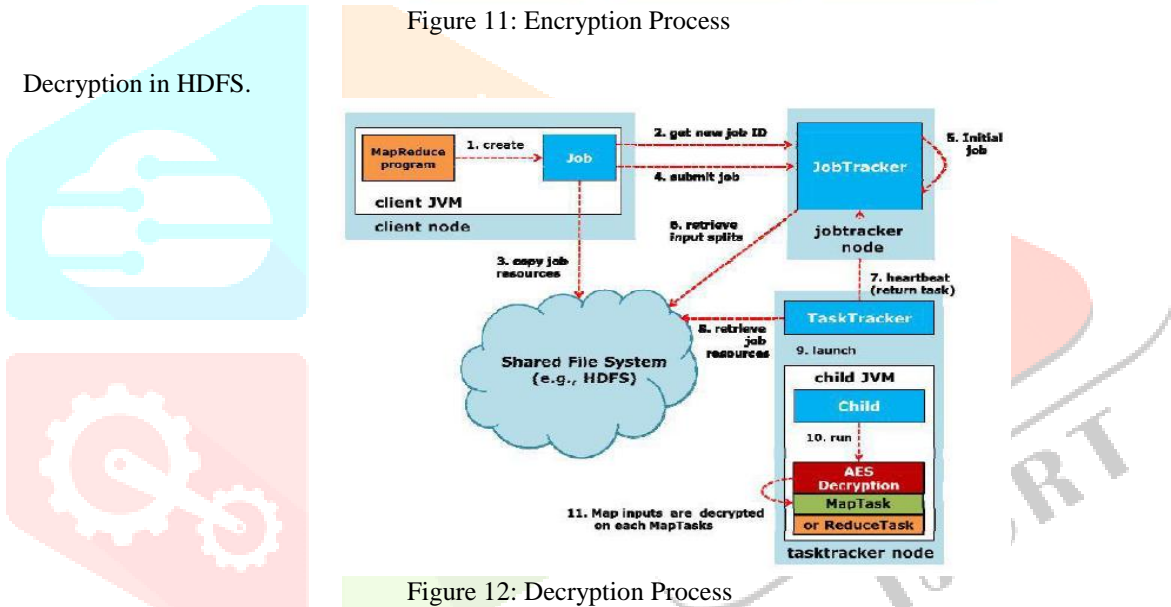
Figure 11: Encryption Process

Decryption in HDFS.

MapReduce program

1. create

Job

client JVM

client node

2. get new job ID

4. submit job

JobTracker

5. Initial job

jobtracker node

6. retrieve input splits

3. copy job resources

7. heartbeat (return task)

TaskTracker

8. retrieve job resources

9. launch

Shared File System (e.g., HDFS)

child JVM

Child

10. run

AES Decryption

MapTask

or ReduceTask

11. Map inputs are decrypted on each MapTasks

tasktracker node

Figure 12: Decryption Process